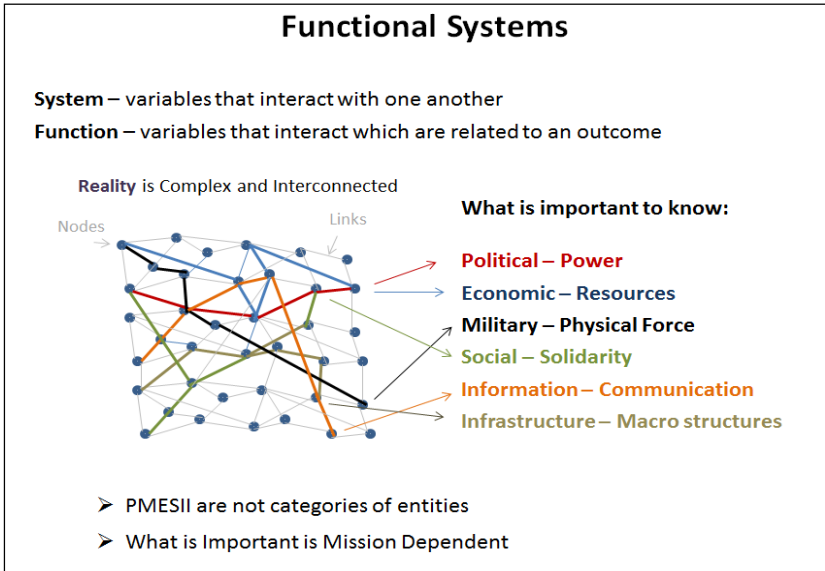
Functional Systems

**System** – variables that interact with one another

**Function** – variables that interact which are related to an outcome

**Reality** is Complex and Interconnected

Nodes

Links

**What is important to know:**

**Political – Power**

**Economic – Resources**

**Military – Physical Force**

**Social – Solidarity**

**Information – Communication**

**Infrastructure – Macro structures**

➤ PMESII are not categories of entities

➤ What is Important is Mission Dependent